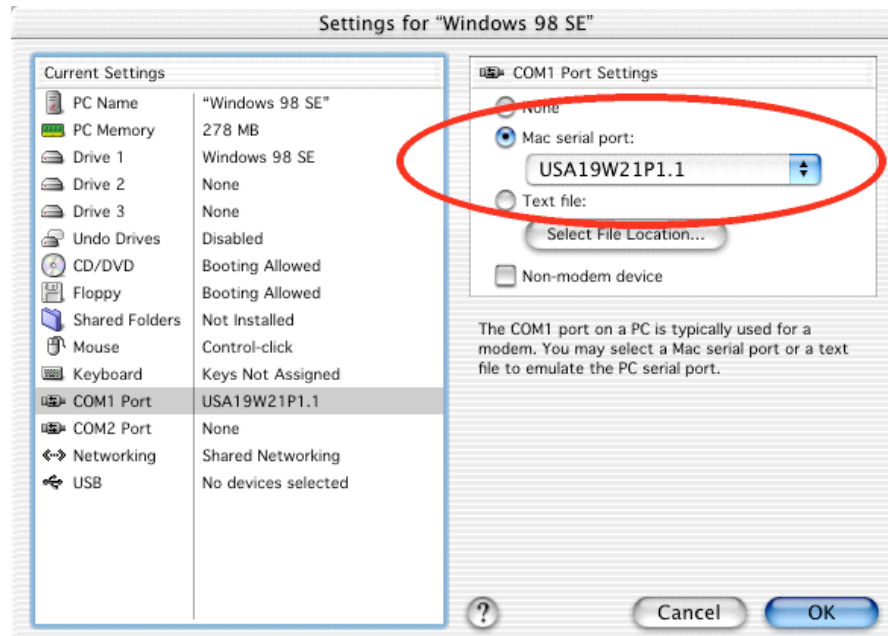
Settings for "Windows 98 SE"

Current Settings

| | |
|---|---|
| PC Name | "Windows 98 SE" |
| PC Memory | 278 MB |
| Drive 1 | Windows 98 SE |
| Drive 2 | None |
| Drive 3 | None |
| Undo Drives | Disabled |
| CD/DVD | Booting Allowed |
| Floppy | Booting Allowed |
| Shared Folders | Not Installed |
| Mouse | Control-click |
| Keyboard | Keys Not Assigned |
| COM1 Port | USA19W21P1.1 |
| COM2 Port | None |
| Networking | Shared Networking |
| USB | No devices selected |

COM1 Port Settings

None

Mac serial port:

USA19W21P1.1

Text file:

Select File Location...

Non-modem device

The COM1 port on a PC is typically used for a modem. You may select a Mac serial port or a text file to emulate the PC serial port.

?

Cancel

OK